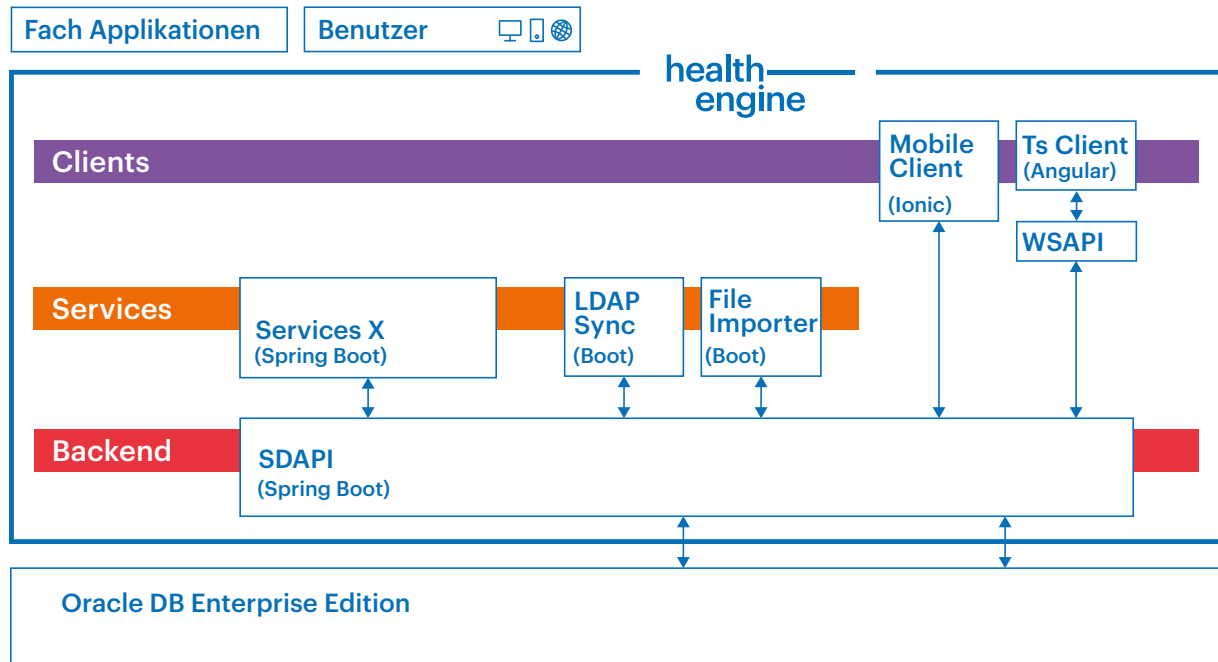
Fach Applikationen

Benutzer

health
engine

Clients

Mobile Client
(Ionic)

Ts Client
(Angular)

WSAPI

Services

Services X
(Spring Boot)

LDAP Sync
(Boot)

File Importer
(Boot)

Backend

SDAPI
(Spring Boot)

Oracle DB Enterprise Edition